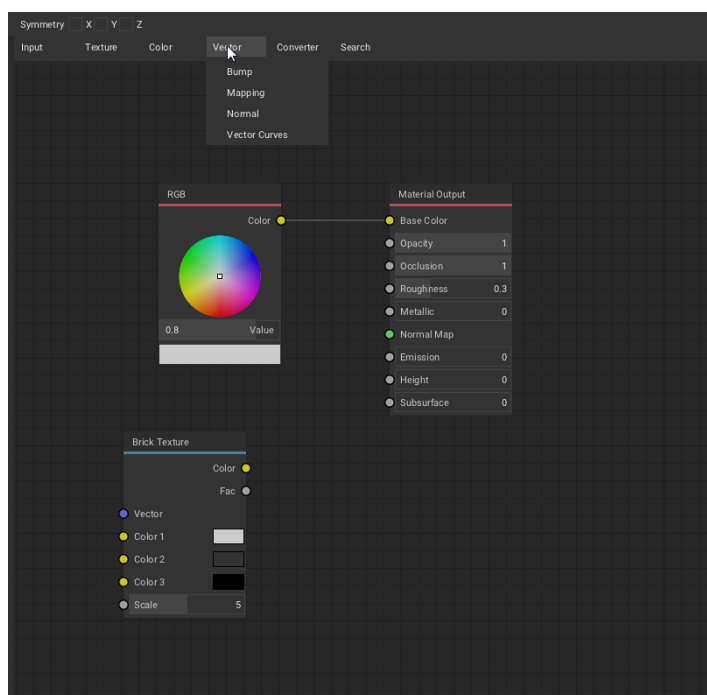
Symmetry X Y Z

Input Texture Color Vector Converter Search

Bump
Mapping
Normal
Vector Curves

RGB
Color
0.8 Value

Material Output
Base Color
Opacity 1
Occlusion 1
Roughness 0.3
Metallic 0
Normal Map
Emission 0
Height 0
Subsurface 0

Brick Texture
Color
Fac
Vector
Color 1
Color 2
Color 3
Scale 5